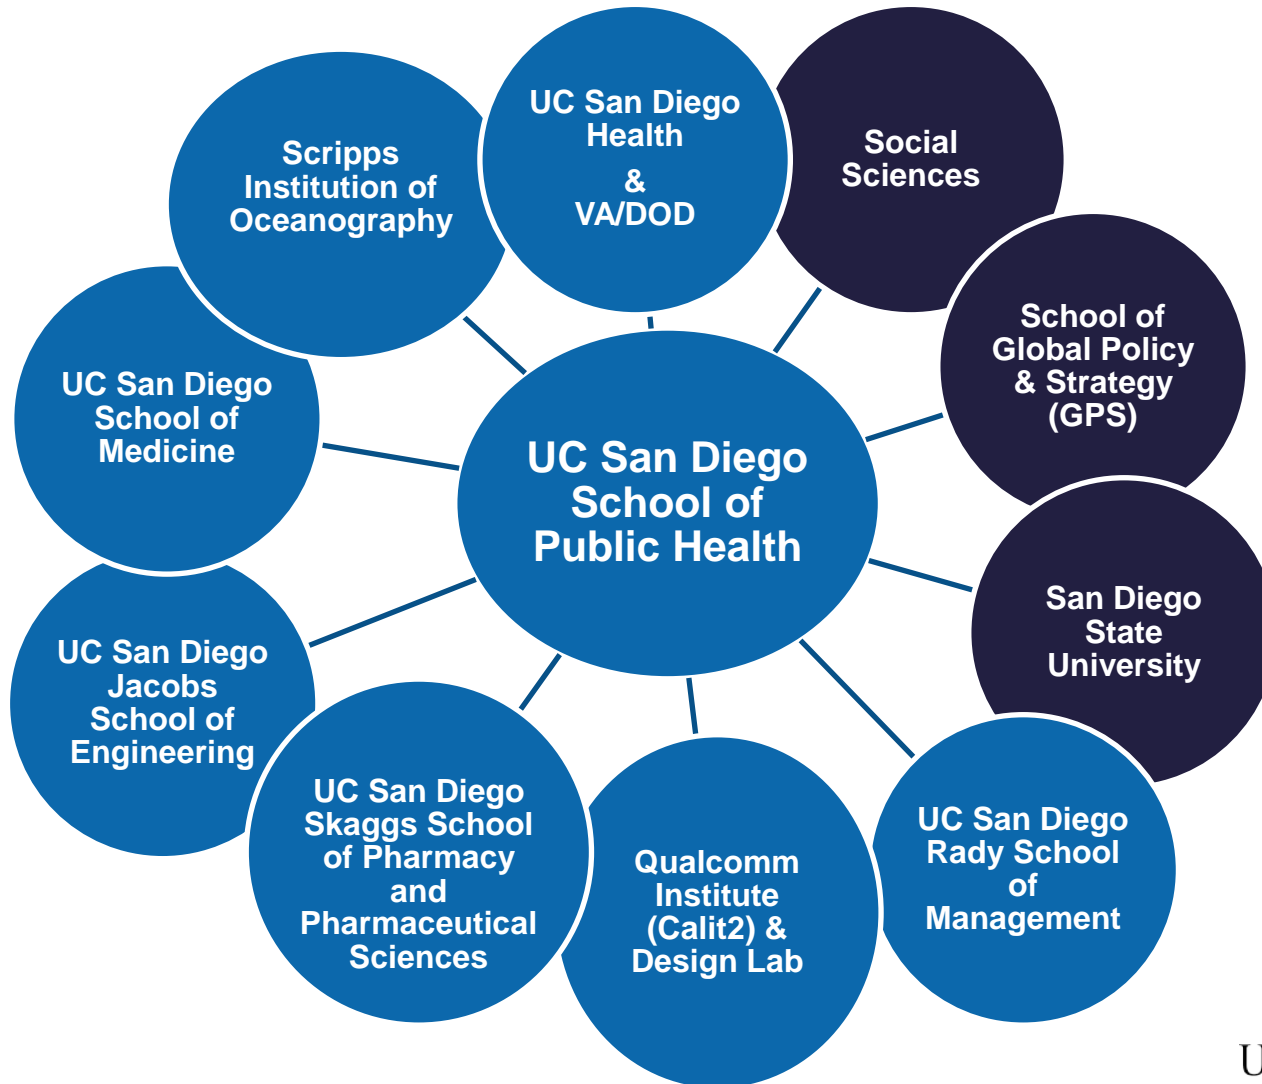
UC San Diego School of Public Health

UC San Diego Health & VA/DOD

Social Sciences

School of Global Policy & Strategy (GPS)

San Diego State University

UC San Diego Rady School of Management

Qualcomm Institute (Calit2) & Design Lab

UC San Diego Skaggs School of Pharmacy and Pharmaceutical Sciences

UC San Diego Jacobs School of Engineering

UC San Diego School of Medicine

Scripps Institution of Oceanography

U